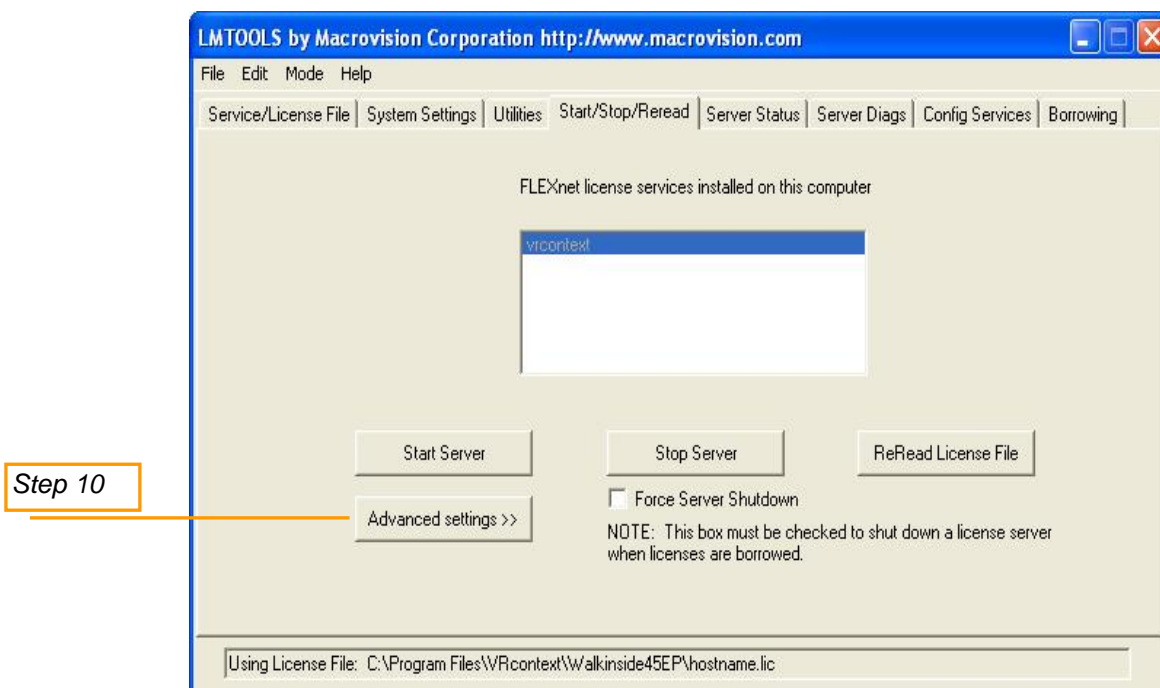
LMTOOLS by Macrovision Corporation http://www.macrovision.com

File Edit Mode Help

Service/License File | System Settings | Utilities | Start/Stop/Reread | Server Status | Server Diags | Config Services | Borrowing

FLEXnet license services installed on this computer

vrcontext

Start Server

Stop Server

ReRead License File

Step 10

Advanced settings >>

Force Server Shutdown

NOTE: This box must be checked to shut down a license server when licenses are borrowed.

Using License File: C:\Program Files\VRcontext\Walkinside45EP\hostname.lic